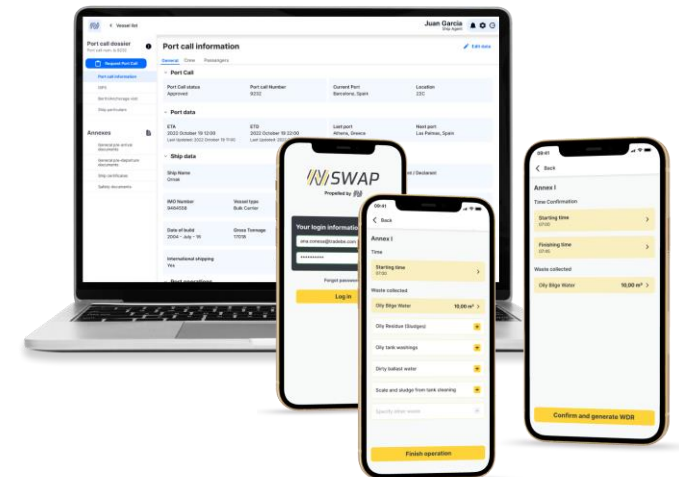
< Vessel list

Juan Garcia
Ship Agent

Port call dossier
Port call num. 9/2022

Request Port Call

Port call information

Berths/anchorage slot

Ship particulars

Annexes

Generate pre-arrival documents

Generate pre-departure documents

Ship certificates

Safety documents

Port call information

Edit data

General Crew Passengers

Port Call

Port Call status
Approved

Port call Number
9202

Current Port
Barcelona, Spain

Location
2SC

Port data

ETA
2022 October 19 12:00

ETD
2022 October 19 22:00

Last port
Athens, Greece

Next port
Las Palmas, Spain

Ship data

Ship Name
Circe

IMO Number
9464336

Vessel type
Bulk Carrier

Date of build
2004 - July - 16

Gross Tonnage
17018

International shipping
Yes

SWAP
Propelled by

Your login information

ana.cmmos@tradebe.com

**********

Forgot password

Log in

< Back

Annex I

Time

Starting time

Waste collected

Oily Bilge Water 10,00 m³

Oily Residue (Sludges)

Oily tank washings

Dirty ballast water

Scale and sludge from tank cleaning

Specify other waste

Finish operation

09:41

< Back

Annex I

Time Confirmation

Starting time

Finishing time

Waste collected

Oily Bilge Water 10,00 m³

Confirm and generate WDR